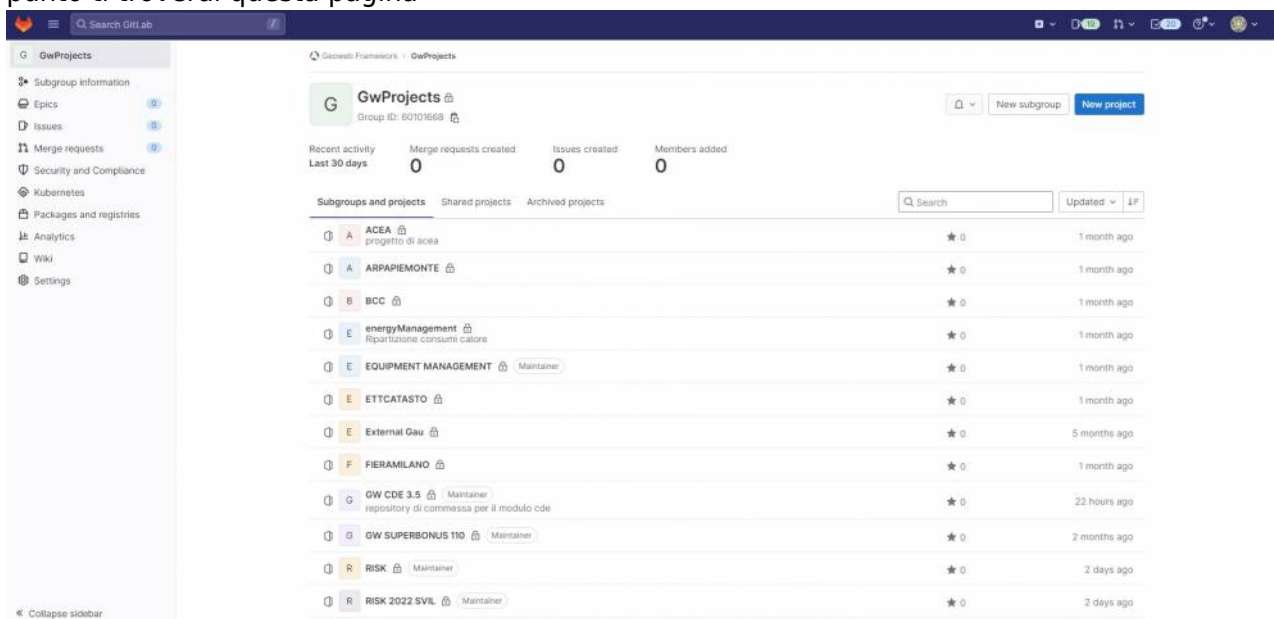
punto ti troverai questa pagina

Search GitLab

10 20

G GwProjects

Subgroup information
Epics 0
Issues 0
Merge requests 0
Security and Compliance
Kubernetes
Packages and registries
Analytics
Wiki
Settings

« Collapse sidebar

Geoweb Framework › GwProjects

G GwProjects
Group ID: 60101668

New subgroup New project

Recent activity
Last 30 days

Merge requests created
0

Issues created
0

Members added
0

Subgroups and projects Shared projects Archived projects

Search Updated

| | | | |
|---|---|---|---|
| A | ACEA progetto di acea | 0 | 1 month ago |
| A | ARPAPIEMONTE | 0 | 1 month ago |
| B | BCC | 0 | 1 month ago |
| E | energyManagement Ripartizione consumi calore | 0 | 1 month ago |
| E | EQUIPMENT MANAGEMENT Maintainer | 0 | 1 month ago |
| E | ETTCATASTO | 0 | 1 month ago |
| E | External Gau | 0 | 5 months ago |
| F | FIERAMILANO | 0 | 1 month ago |
| G | GW CDE 3.5 Maintainer repository di commessa per il modulo cde | 0 | 22 hours ago |
| G | GW SUPERBONUS 110 Maintainer | 0 | 2 months ago |
| R | RISK Maintainer | 0 | 2 days ago |
| R | RISK 2022 SVIL Maintainer | 0 | 2 days ago |